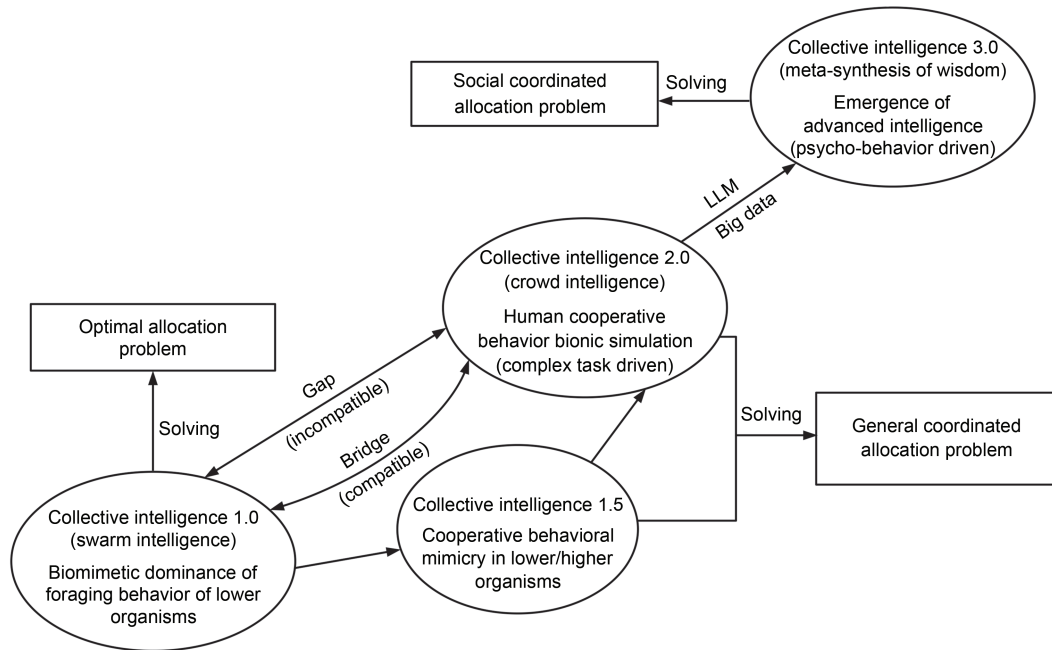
Collective intelligence 3.0
(meta-synthesis of wisdom)
Emergence of advanced intelligence
(psycho-behavior driven)

Social coordinated allocation problem

Solving

LLM

Big data

Collective intelligence 2.0
(crowd intelligence)
Human cooperative behavior bionic simulation
(complex task driven)

Optimal allocation problem

Gap
(incompatible)

Bridge
(compatible)

Solving

Solving

General coordinated allocation problem

Collective intelligence 1.5
Cooperative behavioral mimicry in lower/higher organisms

Collective intelligence 1.0
(swarm intelligence)
Biomimetic dominance of foraging behavior of lower organisms